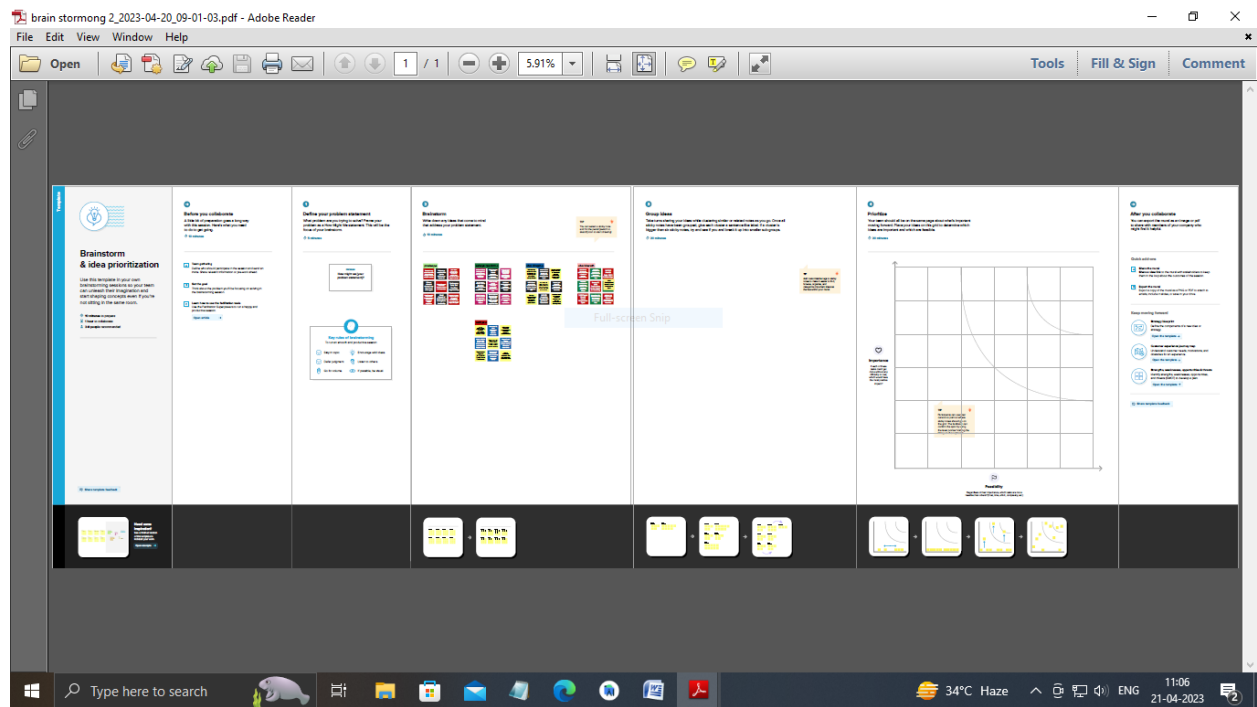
brain stormong 2_2023-04-20_09-01-03.pdf - Adobe Reader

File Edit View Window Help

Open

1 / 1

5.91%

Tools Fill & Sign Comment

Template

Brainstorm & idea prioritization

Use this template in your own brainstorming sessions so your team can unleash their imagination and start shaping concepts even if you're not sitting in the same room.

Before you collaborate

Define your problem statement

Brainstorm

Group ideas

Prioritize

After you collaborate

Importance

Feasibility

Full-screen Snip

Type here to search

34°C Haze

ENG

11:06
21-04-2023